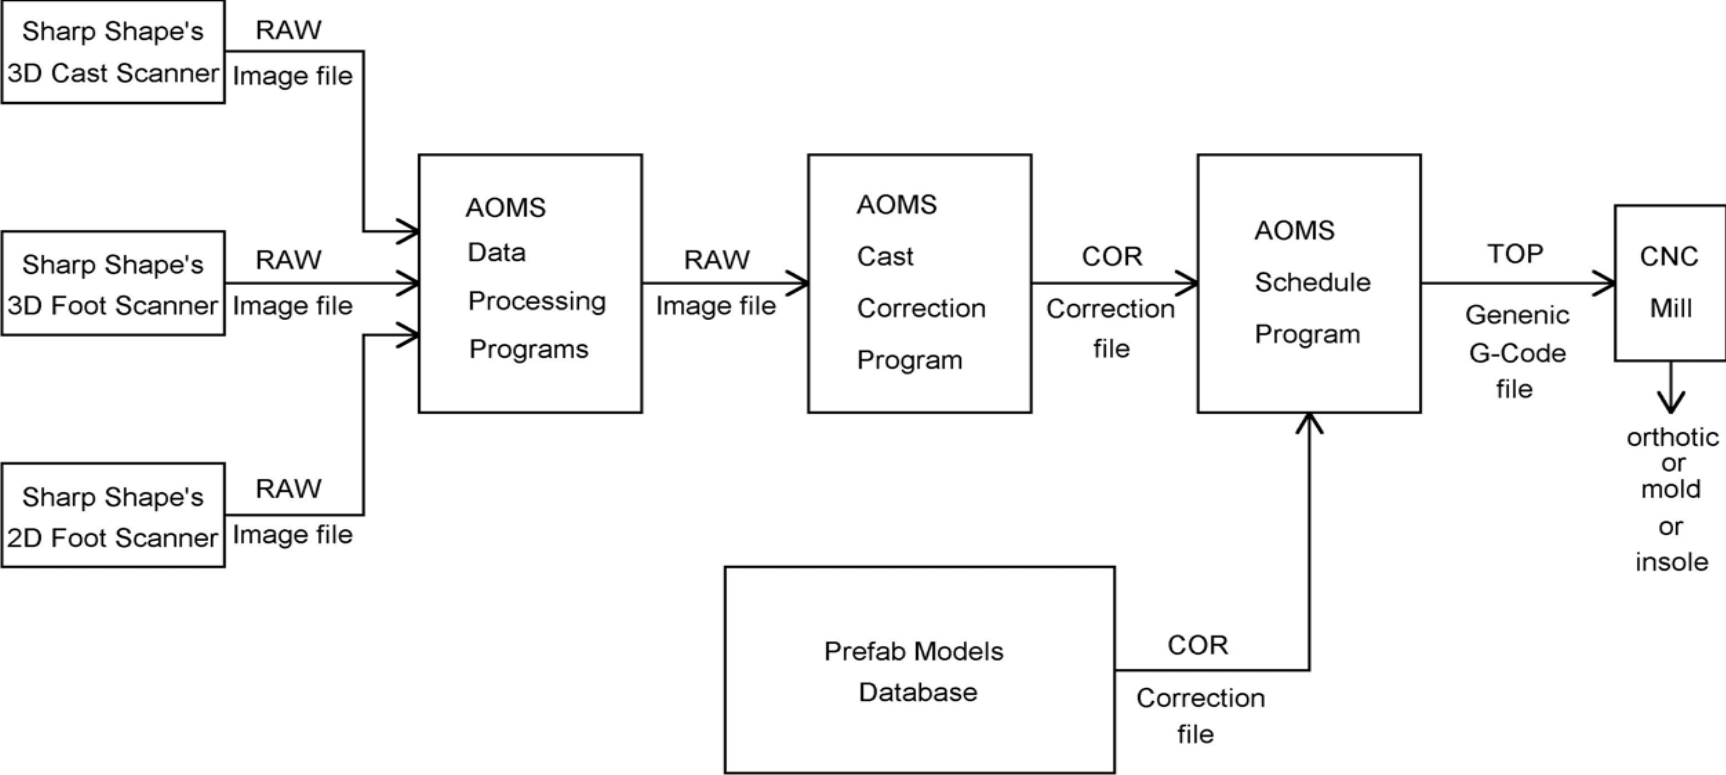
Sharp Shape's 3D Cast Scanner

RAW Image file

Sharp Shape's 3D Foot Scanner

RAW Image file

Sharp Shape's 2D Foot Scanner

RAW Image file

AOMS Data Processing Programs

RAW Image file

AOMS Cast Correction Program

COR Correction file

AOMS Schedule Program

TOP Genenic G-Code file

CNC Mill

orthotic or mold or insole

Prefab Models Database

COR Correction file